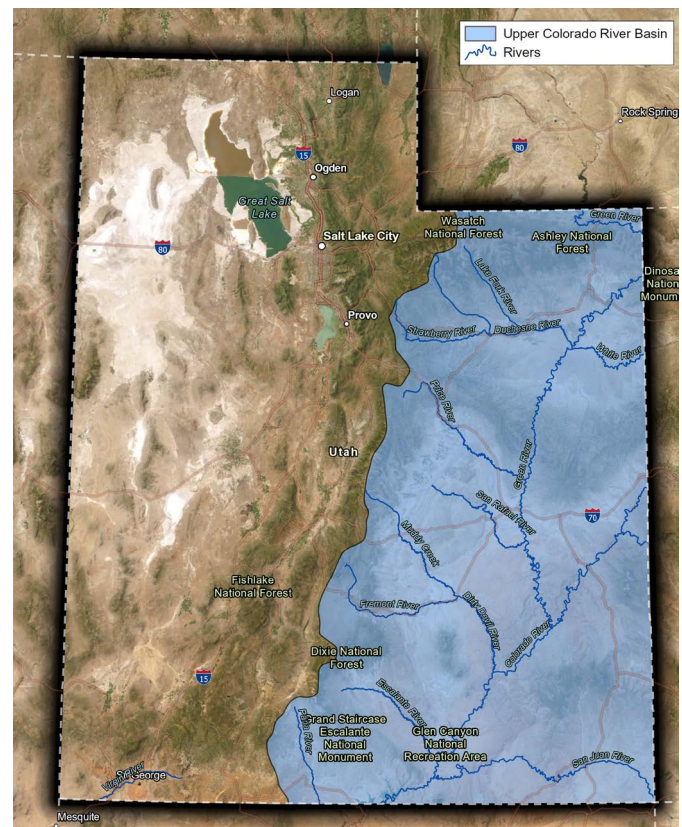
Upper Colorado River Basin
Rivers

Logan
Rock Spring
80
15
Ogden
Great Salt Lake
Salt Lake City
80
Wasatch National Forest
Green River
Ashley National Forest
Dinosa Nation Monum
Lake Fork River
Provo
Strawberry River
Duchesne River
White River
Price River
Utah
Green River
San Rafael River
70
Muddy Creek
Fishlake National Forest
Fremont River
Dirty Devil River
Colorado River
Dixie National Forest
15
Escalante River
Paria River
Grand Staircase Escalante National Monument
Glen Canyon National Recreation Area
San Juan River
St. George
Virgin River
Mesquite